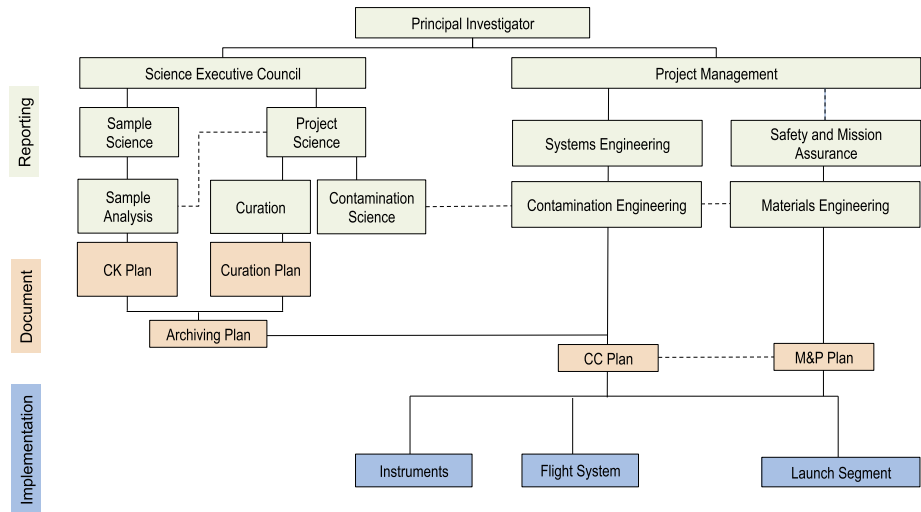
Principal Investigator

Reporting

Science Executive Council

Project Management

Sample Science

Project Science

Systems Engineering

Safety and Mission Assurance

Sample Analysis

Curation

Contamination Science

Contamination Engineering

Materials Engineering

Document

CK Plan

Curation Plan

Archiving Plan

CC Plan

M&P Plan

Implementation

Instruments

Flight System

Launch Segment